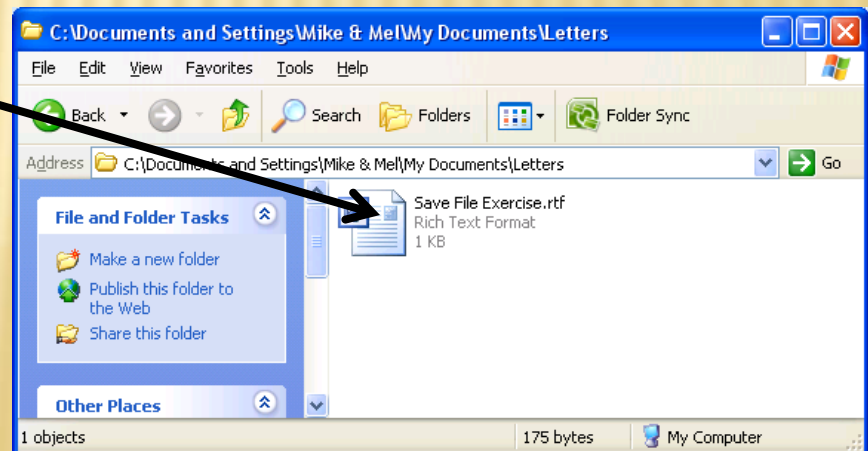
C:\Documents and Settings\Mike & Mel\My Documents\Letters

File Edit View Favorites Tools Help

Back Search Folders Folder Sync

Address C:\Documents and Settings\Mike & Mel\My Documents\Letters Go

File and Folder Tasks

Make a new folder

Publish this folder to the Web

Share this folder

Other Places

Save File Exercise.rtf
Rich Text Format
1 KB

1 objects 175 bytes My Computer